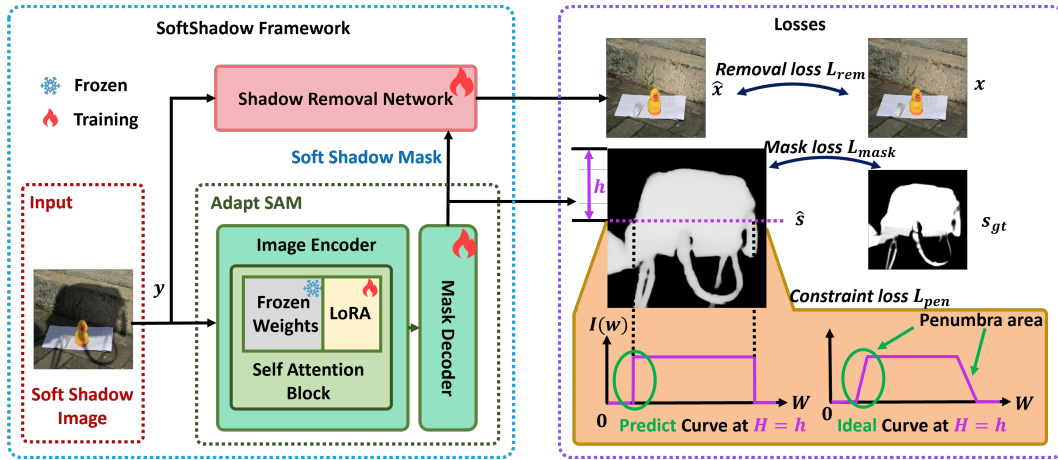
SoftShadow Framework

Frozen

Training

Shadow Removal Network

Soft Shadow Mask

Input

Adapt SAM

Image Encoder

Frozen Weights

LoRA

Self Attention Block

Mask Decoder

$y$

Soft Shadow Image

Losses

$\hat{x}$

Removal loss $L_{rem}$

$x$

Mask loss $L_{mask}$

$h$

$\hat{s}$

$s_{gt}$

Constraint loss $L_{pen}$

$I(w)$

Penumbra area

0

$W$

Predict Curve at $H = h$

0

$W$

Ideal Curve at $H = h$